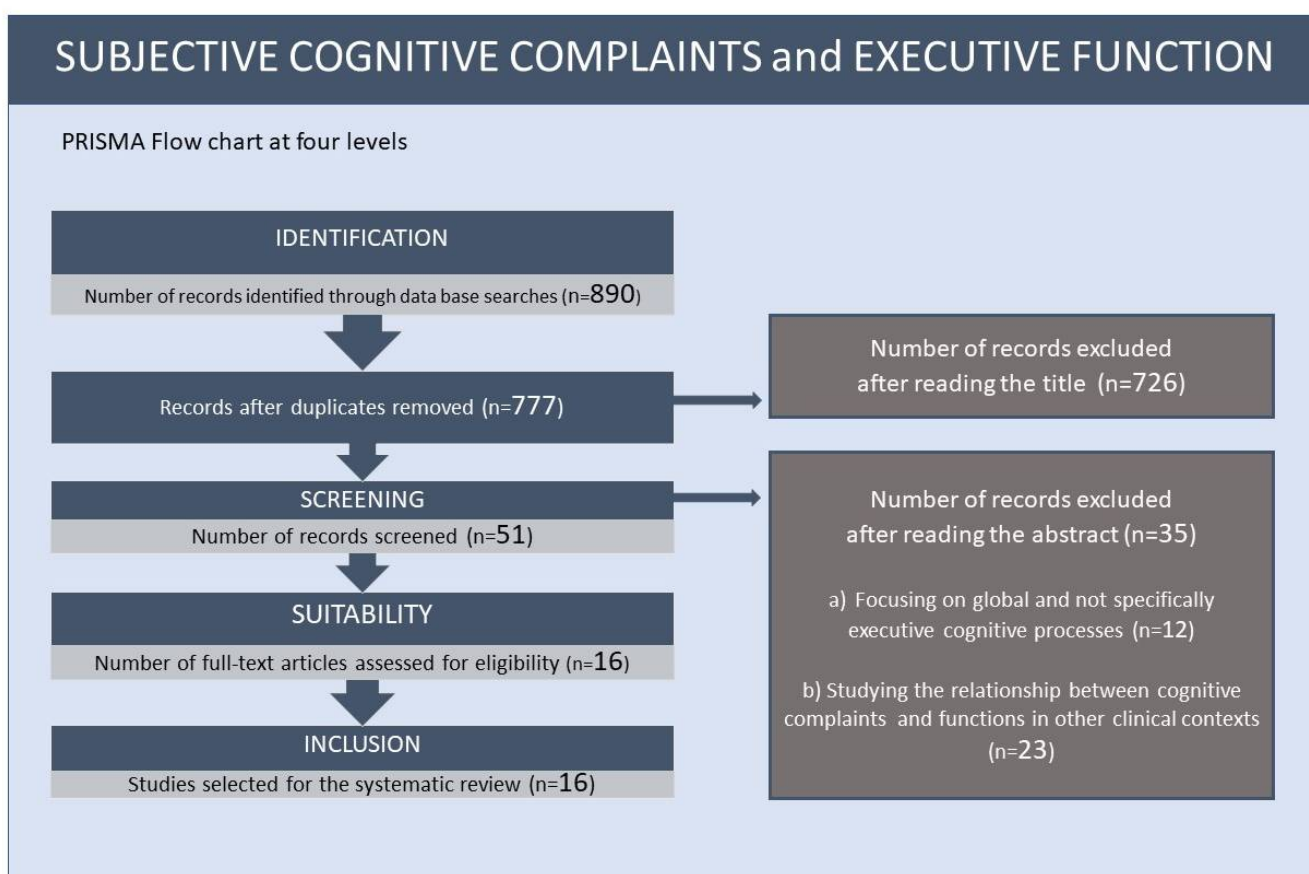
SUBJECTIVE COGNITIVE COMPLAINTS and EXECUTIVE FUNCTION

PRISMA Flow chart at four levels

IDENTIFICATION

Number of records identified through data base searches (n=890)

Records after duplicates removed (n=777)

SCREENING

Number of records screened (n=51)

SUITABILITY

Number of full-text articles assessed for eligibility (n=16)

INCLUSION

Studies selected for the systematic review (n=16)

Number of records excluded after reading the title (n=726)

Number of records excluded after reading the abstract (n=35)

a) Focusing on global and not specifically executive cognitive processes (n=12)

b) Studying the relationship between cognitive complaints and functions in other clinical contexts (n=23)